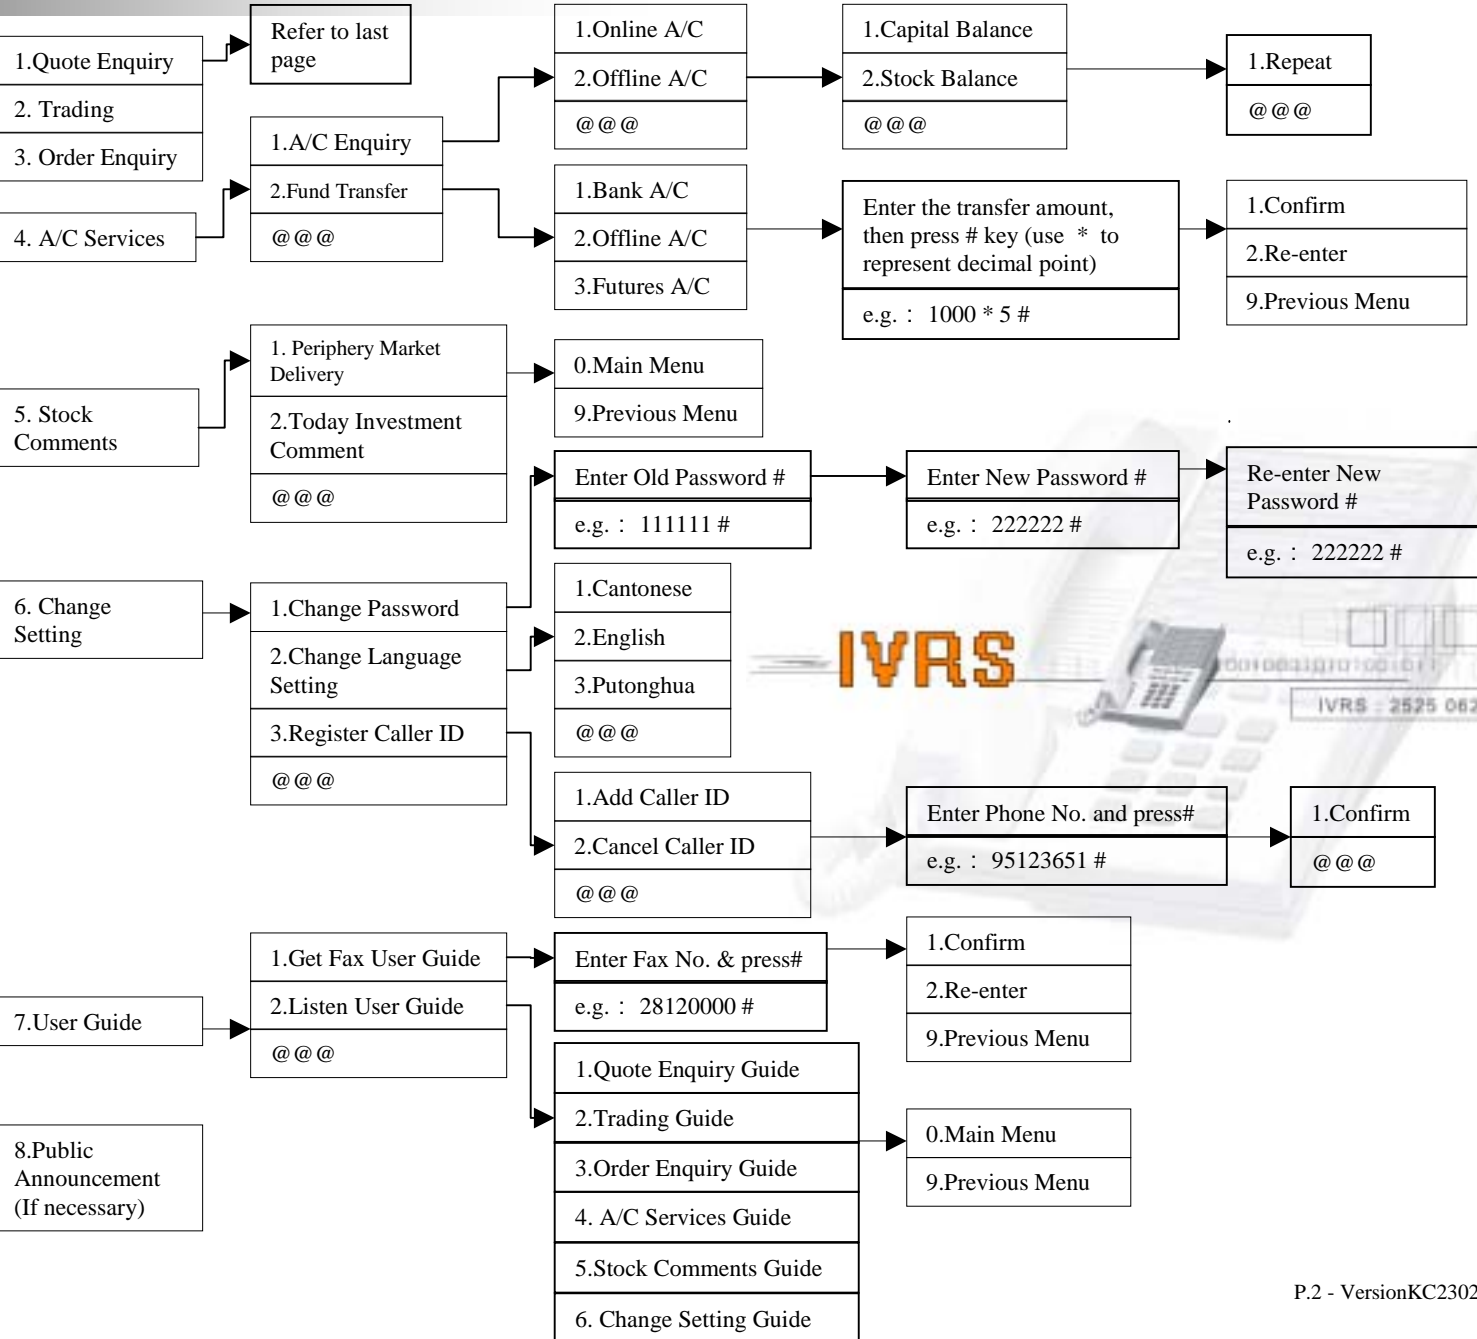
1.Quote Enquiry
2. Trading
3. Order Enquiry

Refer to last page

1.Online A/C
2.Offline A/C
@@@

1.Capital Balance
2.Stock Balance
@@@

1.Repeat
@@@

4. A/C Services

1.A/C Enquiry
2.Fund Transfer
@@@

1.Bank A/C
2.Offline A/C
3.Futures A/C

Enter the transfer amount, then press # key (use * to represent decimal point)
e.g. : 1000 * 5 #

1.Confirm
2.Re-enter
9.Previous Menu

5. Stock Comments

1. Periphery Market Delivery
2.Today Investment Comment
@@@

0.Main Menu
9.Previous Menu

Enter Old Password #
e.g. : 111111 #

Enter New Password #
e.g. : 222222 #

Re-enter New Password #
e.g. : 222222 #

6. Change Setting

1.Change Password
2.Change Language Setting
3.Register Caller ID
@@@

1.Cantonese
2.English
3.Putonghua
@@@

IVRS

IVRS : 2525 062

1.Add Caller ID
2.Cancel Caller ID
@@@

Enter Phone No. and press#
e.g. : 95123651 #

1.Confirm
@@@

7.User Guide

1.Get Fax User Guide
2.Listen User Guide
@@@

Enter Fax No. & press#
e.g. : 28120000 #

1.Confirm
2.Re-enter
9.Previous Menu

8.Public Announcement (If necessary)

1.Quote Enquiry Guide
2.Trading Guide
3.Order Enquiry Guide
4. A/C Services Guide
5.Stock Comments Guide
6. Change Setting Guide

0.Main Menu
9.Previous Menu

P.2 - VersionKC2302